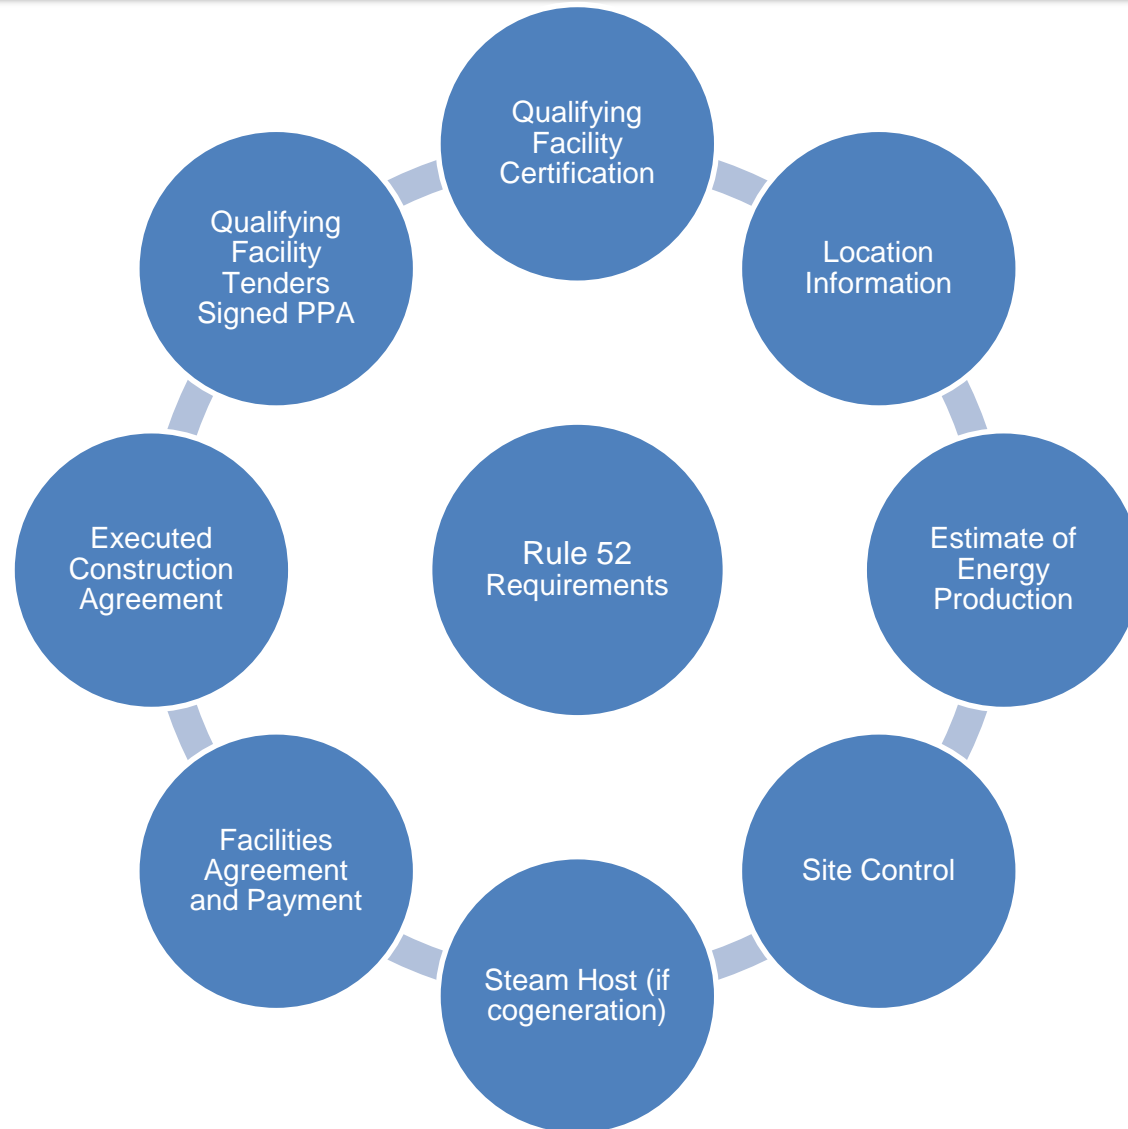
Qualifying Facility Certification

Location Information

Estimate of Energy Production

Site Control

Steam Host (if cogeneration)

Facilities Agreement and Payment

Executed Construction Agreement

Qualifying Facility Tenders Signed PPA

Rule 52 Requirements